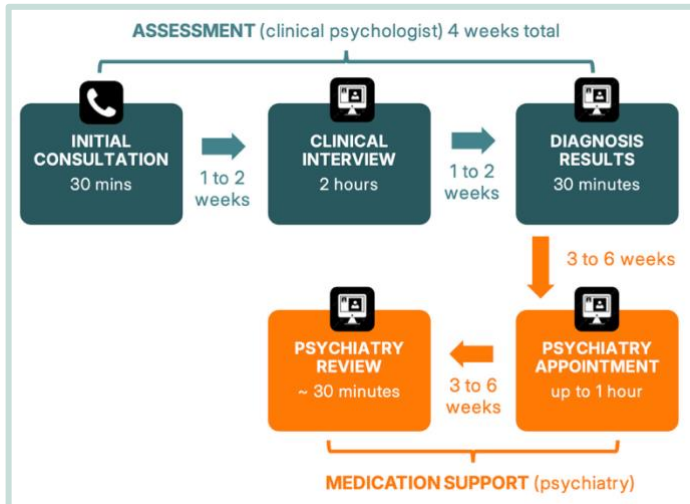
ASSESSMENT (clinical psychologist) 4 weeks total

INITIAL CONSULTATION
30 mins

1 to 2 weeks

CLINICAL INTERVIEW
2 hours

1 to 2 weeks

DIAGNOSIS RESULTS
30 minutes

3 to 6 weeks

PSYCHIATRY APPOINTMENT
up to 1 hour

3 to 6 weeks

PSYCHIATRY REVIEW
~ 30 minutes

MEDICATION SUPPORT (psychiatry)